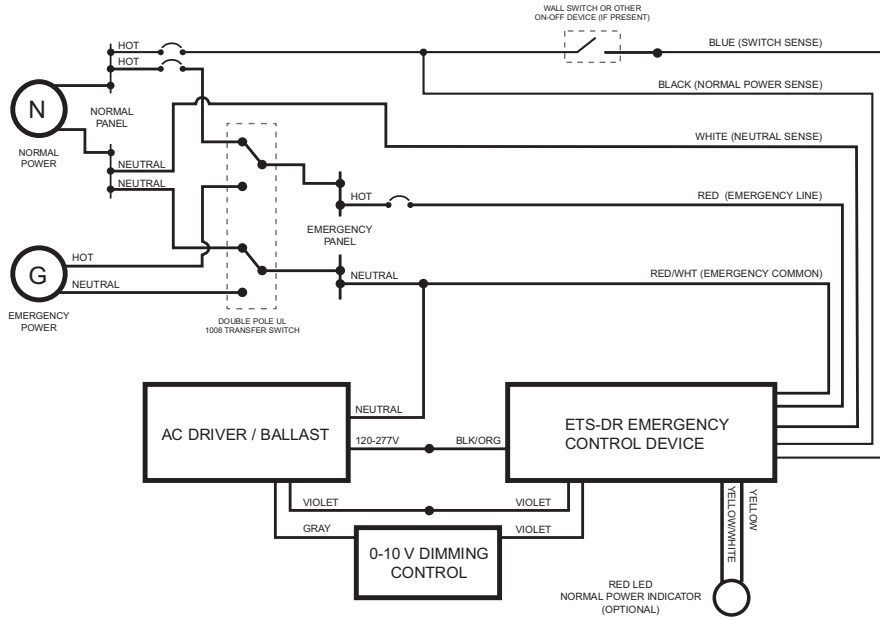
WALL SWITCH OR OTHER ON-OFF DEVICE (IF PRESENT)

HOT

HOT

BLUE (SWITCH SENSE)

BLACK (NORMAL POWER SENSE)

N

NORMAL PANEL

NORMAL POWER

WHITE (NEUTRAL SENSE)

NEUTRAL

NEUTRAL

HOT

RED (EMERGENCY LINE)

EMERGENCY PANEL

G

HOT

NEUTRAL

RED/WHT (EMERGENCY COMMON)

NEUTRAL

EMERGENCY POWER

DOUBLE POLE UL 1008 TRANSFER SWITCH

AC DRIVER / BALLAST

NEUTRAL

120-277V

BLK/ORG

ETS-DR EMERGENCY CONTROL DEVICE

VIOLET

VIOLET

GRAY

VIOLET

YELLOW/WHITE

YELLOW

0-10 V DIMMING CONTROL

RED LED NORMAL POWER INDICATOR (OPTIONAL)